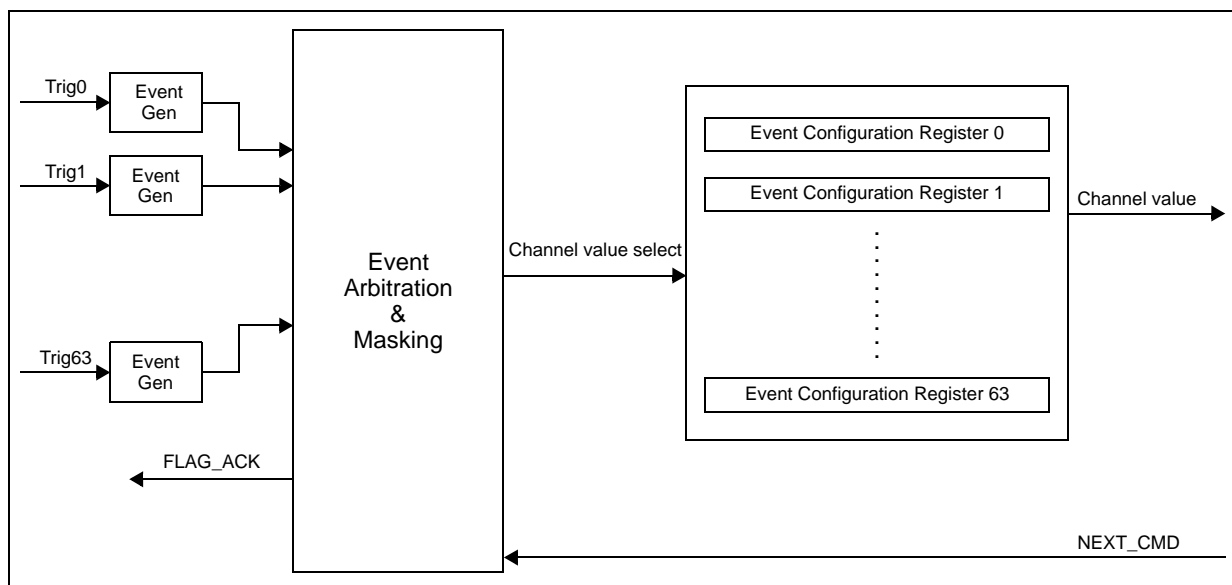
Trig0
Event Gen
Trig1
Event Gen
Trig63
Event Gen
Event Arbitration & Masking
Channel value select
Event Configuration Register 0
Event Configuration Register 1
Event Configuration Register 63
Channel value
FLAG_ACK
NEXT_CMD